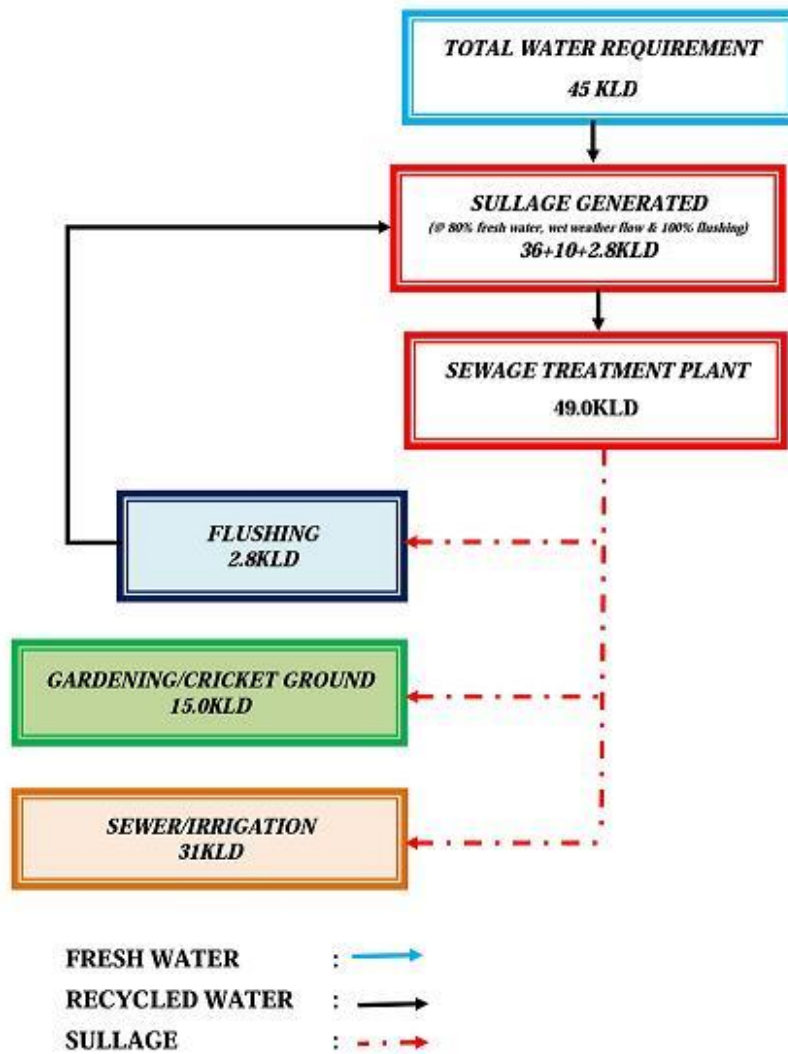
TOTAL WATER REQUIREMENT
45 KLD

SULLAGE GENERATED
(@ 80% fresh water, wet weather flow & 100% flushing)
36+10+2.8KLD

SEWAGE TREATMENT PLANT
49.0KLD

FLUSHING
2.8KLD

GARDENING/CRICKET GROUND
15.0KLD

SEWER/IRRIGATION
31KLD

FRESH WATER :
RECYCLED WATER :
SULLAGE :